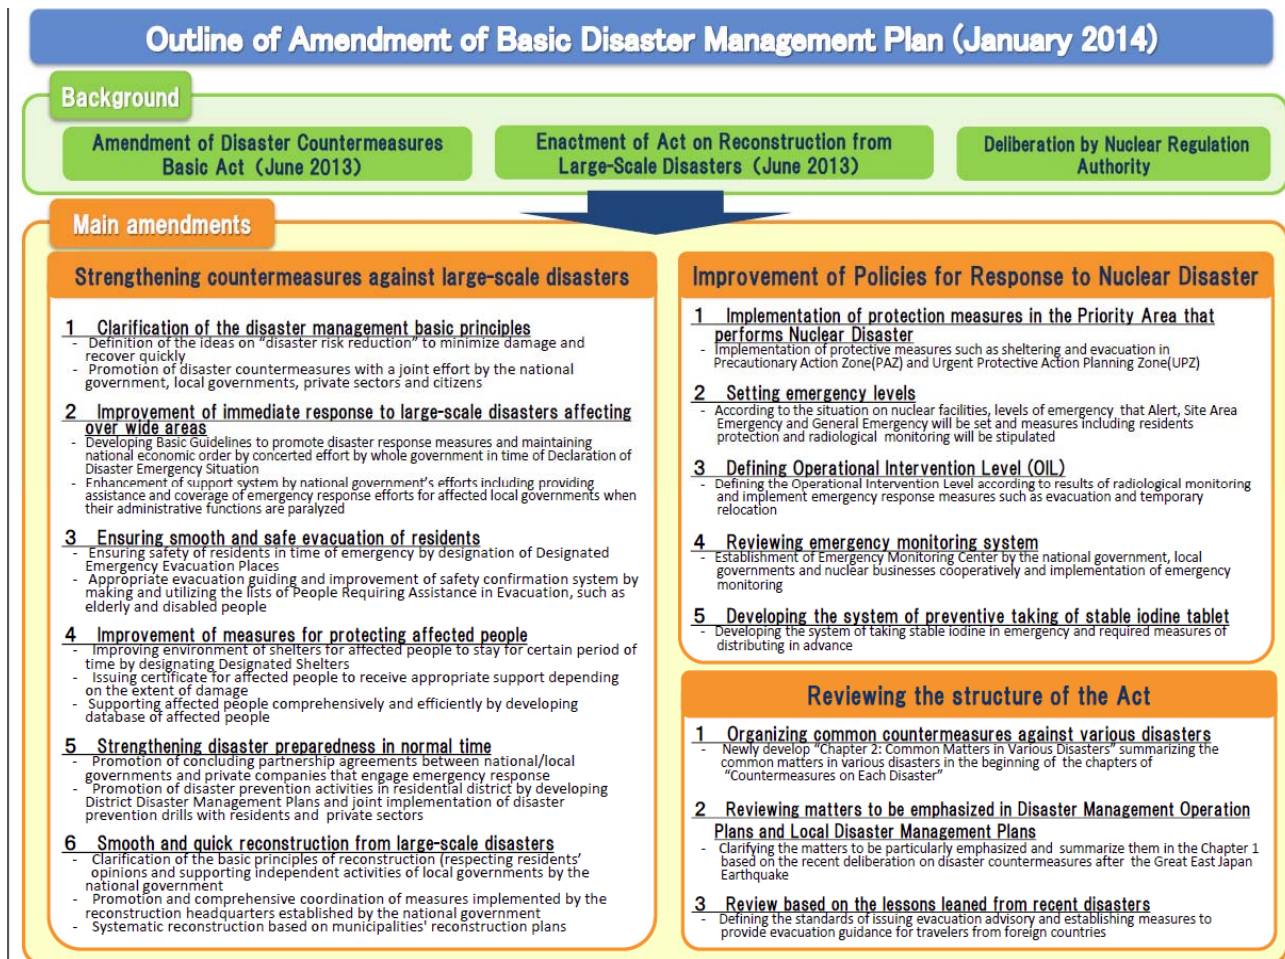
Outline of Amendment of Basic Disaster Management Plan (January 2014)

Background

Amendment of Disaster Countermeasures Basic Act (June 2013)

Enactment of Act on Reconstruction from Large-Scale Disasters (June 2013)

Deliberation by Nuclear Regulation Authority

Main amendments

Strengthening countermeasures against large-scale disasters

1 Clarification of the disaster management basic principles
- Definition of the ideas on "disaster risk reduction" to minimize damage and recover quickly
- Promotion of disaster countermeasures with a joint effort by the national government, local governments, private sectors and citizens

2 Improvement of immediate response to large-scale disasters affecting over wide areas
- Developing Basic Guidelines to promote disaster response measures and maintaining national economic order by concerted effort by whole government in time of Declaration of Disaster Emergency Situation
- Enhancement of support system by national government's efforts including providing assistance and coverage of emergency response efforts for affected local governments when their administrative functions are paralyzed

3 Ensuring smooth and safe evacuation of residents
- Ensuring safety of residents in time of emergency by designation of Designated Emergency Evacuation Places
- Appropriate evacuation guiding and improvement of safety confirmation system by making and utilizing the lists of People Requiring Assistance in Evacuation, such as elderly and disabled people

4 Improvement of measures for protecting affected people
- Improving environment of shelters for affected people to stay for certain period of time by designating Designated Shelters
- Issuing certificate for affected people to receive appropriate support depending on the extent of damage
- Supporting affected people comprehensively and efficiently by developing database of affected people

5 Strengthening disaster preparedness in normal time
- Promotion of concluding partnership agreements between national/local governments and private companies that engage emergency response
- Promotion of disaster prevention activities in residential district by developing District Disaster Management Plans and joint implementation of disaster prevention drills with residents and private sectors

6 Smooth and quick reconstruction from large-scale disasters
- Clarification of the basic principles of reconstruction (respecting residents' opinions and supporting independent activities of local governments by the national government
- Promotion and comprehensive coordination of measures implemented by the reconstruction headquarters established by the national government
- Systematic reconstruction based on municipalities' reconstruction plans

Improvement of Policies for Response to Nuclear Disaster

1 Implementation of protection measures in the Priority Area that performs Nuclear Disaster
- Implementation of protective measures such as sheltering and evacuation in Precautionary Action Zone(PAZ) and Urgent Protective Action Planning Zone(UPZ)

2 Setting emergency levels
- According to the situation on nuclear facilities, levels of emergency that Alert, Site Area Emergency and General Emergency will be set and measures including residents protection and radiological monitoring will be stipulated

3 Defining Operational Intervention Level (OIL)
- Defining the Operational Intervention Level according to results of radiological monitoring and implement emergency response measures such as evacuation and temporary relocation

4 Reviewing emergency monitoring system
- Establishment of Emergency Monitoring Center by the national government, local governments and nuclear businesses cooperatively and implementation of emergency monitoring

5 Developing the system of preventive taking of stable iodine tablet
- Developing the system of taking stable iodine in emergency and required measures of distributing in advance

Reviewing the structure of the Act

1 Organizing common countermeasures against various disasters
- Newly develop "Chapter 2: Common Matters in Various Disasters" summarizing the common matters in various disasters in the beginning of the chapters of "Countermeasures on Each Disaster"

2 Reviewing matters to be emphasized in Disaster Management Operation Plans and Local Disaster Management Plans
- Clarifying the matters to be particularly emphasized and summarize them in the Chapter 1 based on the recent deliberation on disaster countermeasures after the Great East Japan Earthquake

3 Review based on the lessons leaned from recent disasters
- Defining the standards of issuing evacuation advisory and establishing measures to provide evacuation guidance for travelers from foreign countries